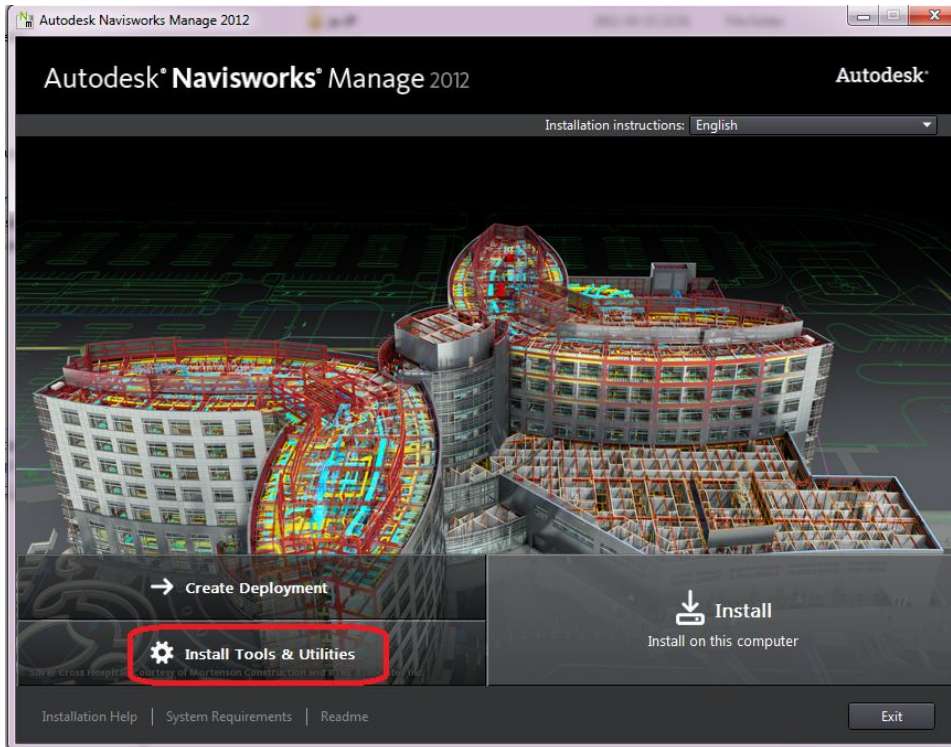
Autodesk Navisworks Manage 2012

Autodesk® Navisworks® Manage 2012

Autodesk®

Installation instructions: English

Create Deployment

Install Tools & Utilities

Install

Install on this computer

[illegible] Cross Hospital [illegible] courtesy of Mortenson Construction and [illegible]

Installation Help | System Requirements | Readme

Exit